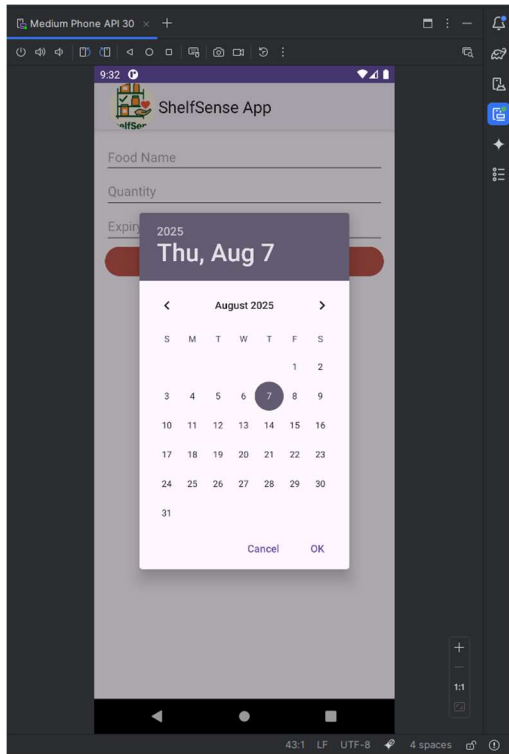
Medium Phone API 30 × +

9:32

ShelfSense App

Food Name

Quantity

Expiry

2025
Thu, Aug 7

August 2025

| S | M | T | W | T | F | S |
|---|---|---|---|---|---|---|
| | | | | | 1 | 2 |
| 3 | 4 | 5 | 6 | 7 | 8 | 9 |
| 10 | 11 | 12 | 13 | 14 | 15 | 16 |
| 17 | 18 | 19 | 20 | 21 | 22 | 23 |
| 24 | 25 | 26 | 27 | 28 | 29 | 30 |
| 31 | | | | | | |

Cancel OK

1:1

43:1 LF UTF-8 4 spaces